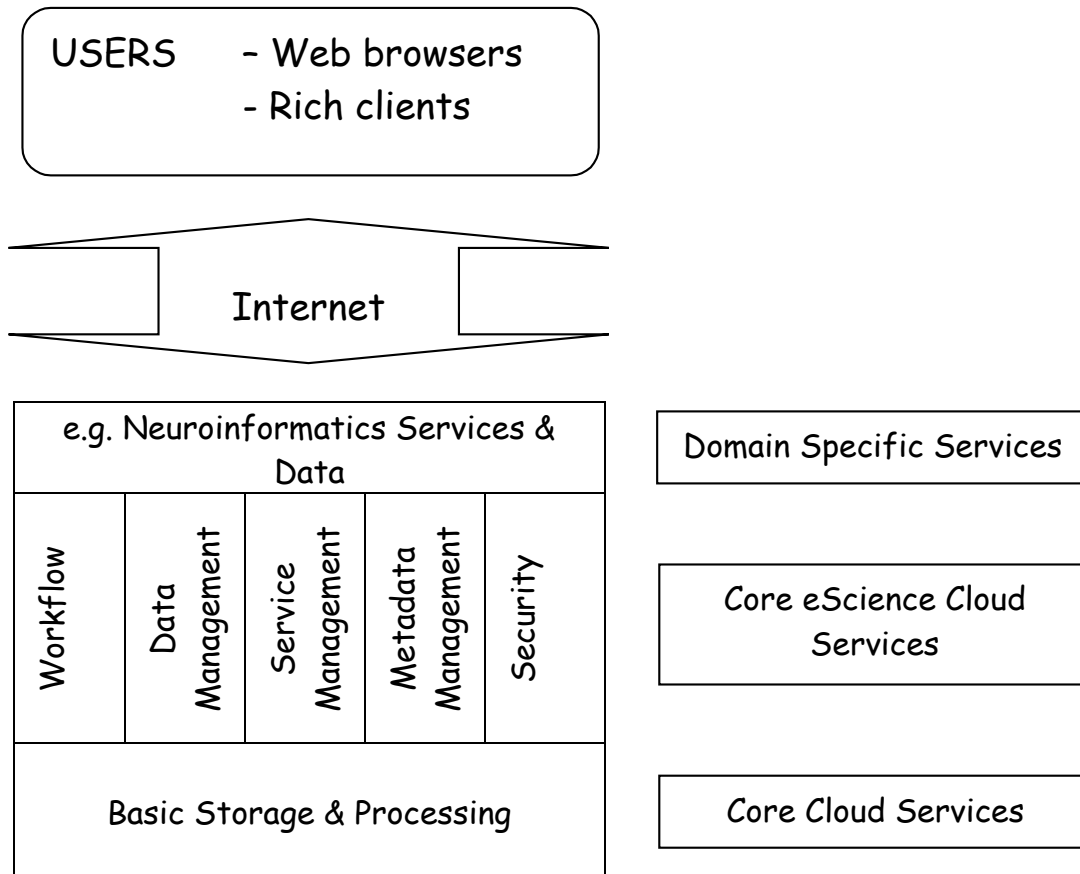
USERS – Web browsers
- Rich clients

Internet

e.g. Neuroinformatics Services & Data

Workflow

Data Management

Service Management

Metadata Management

Security

Basic Storage & Processing

Domain Specific Services

Core eScience Cloud Services

Core Cloud Services